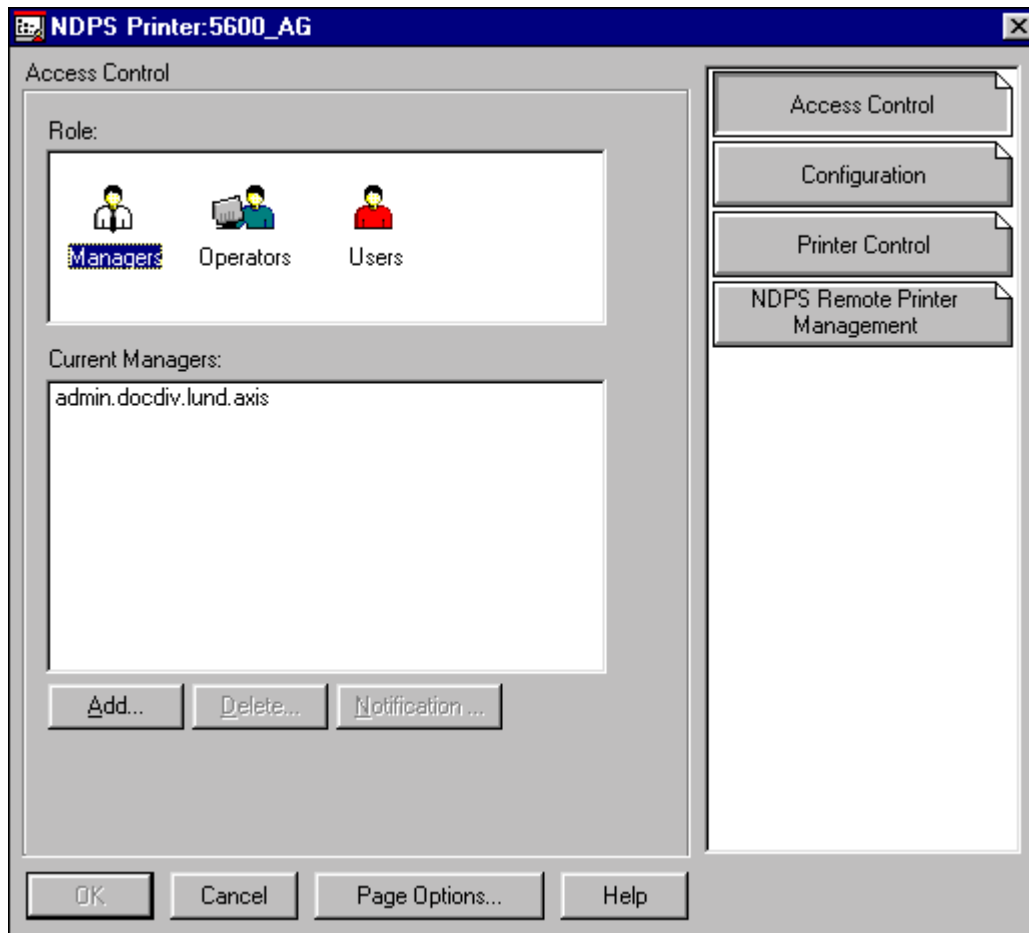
NDPS Printer:5600_AG

Access Control

Role:

Managers
Operators
Users

Current Managers:

admin.docdiv.lund.axis

Add...
Delete...
Notification ...

Access Control
Configuration
Printer Control
NDPS Remote Printer Management

OK
Cancel
Page Options...
Help